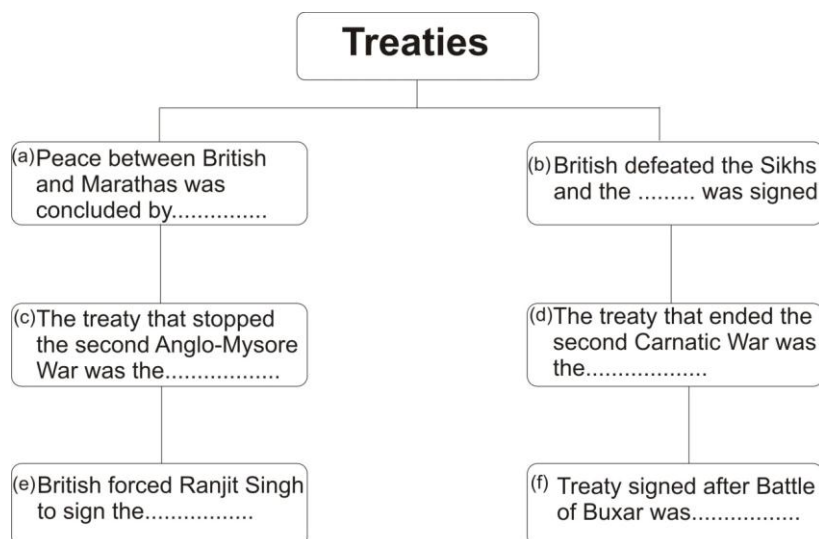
Treaties

(a) Peace between British and Marathas was concluded by..............

(b) British defeated the Sikhs and the ......... was signed

(c) The treaty that stopped the second Anglo-Mysore War was the.................

(d) The treaty that ended the second Carnatic War was the..................

(e) British forced Ranjit Singh to sign the................

(f) Treaty signed after Battle of Buxar was.................